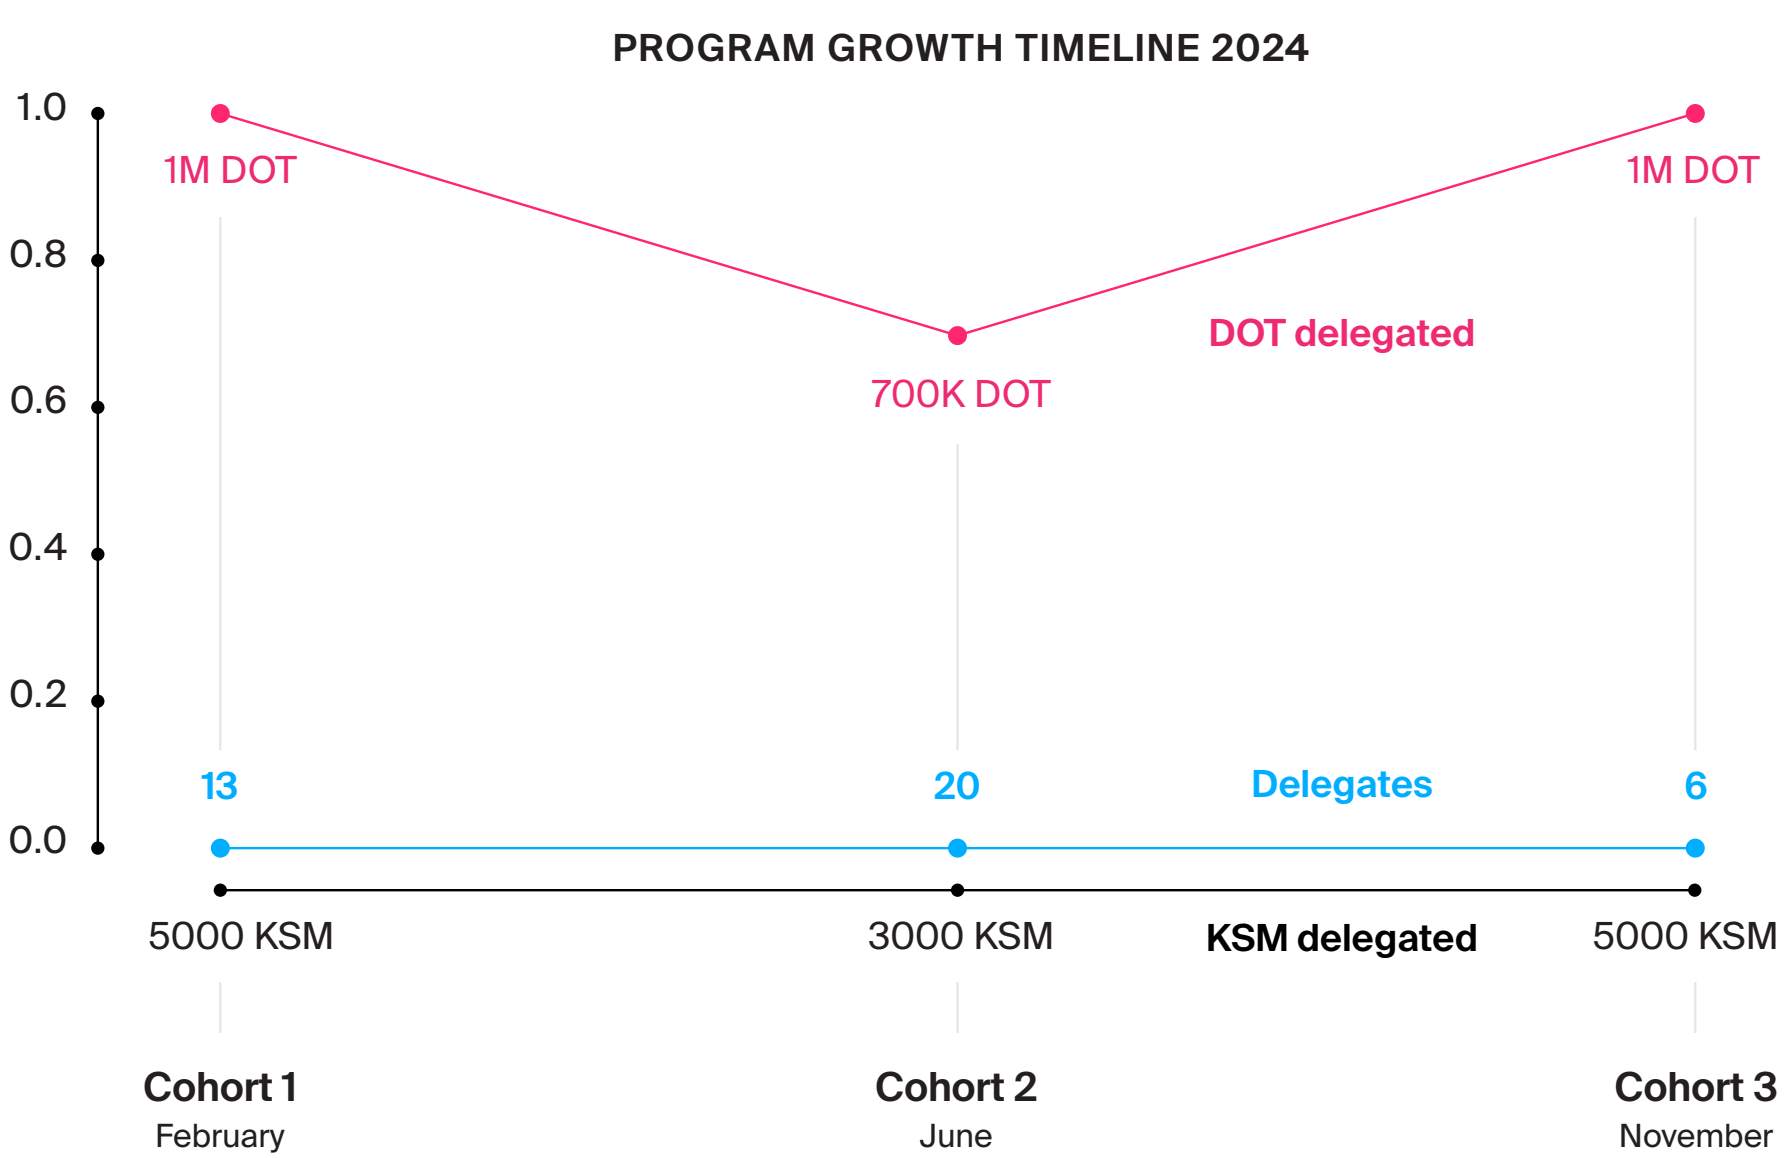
PROGRAM GROWTH TIMELINE 2024

1.0
0.8
0.6
0.4
0.2
0.0

1M DOT
700K DOT
1M DOT
DOT delegated

13
20
Delegates
6

5000 KSM
3000 KSM
KSM delegated
5000 KSM

Cohort 1
February

Cohort 2
June

Cohort 3
November